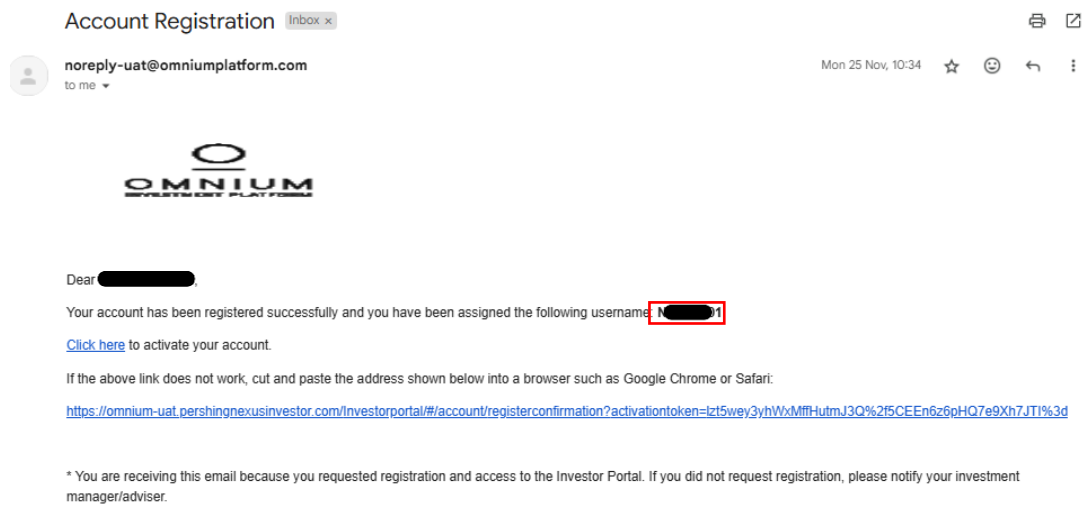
Account Registration Inbox ×

noreply-uat@omniumplatform.com
to me

Mon 25 Nov, 10:34

OMNIUM
INVESTMENT PLATFORM

Dear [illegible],

Your account has been registered successfully and you have been assigned the following username: N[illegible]01

Click here to activate your account.

If the above link does not work, cut and paste the address shown below into a browser such as Google Chrome or Safari:

https://omnium-uat.pershingnexusinvestor.com/Investorportal/#/account/registerconfirmation?activationtoken=Izt5wey3yhWxMffHutmJ3Q%2f5CEEn6z6pHQ7e9Xh7JTI%3d

* You are receiving this email because you requested registration and access to the Investor Portal. If you did not request registration, please notify your investment manager/adviser.